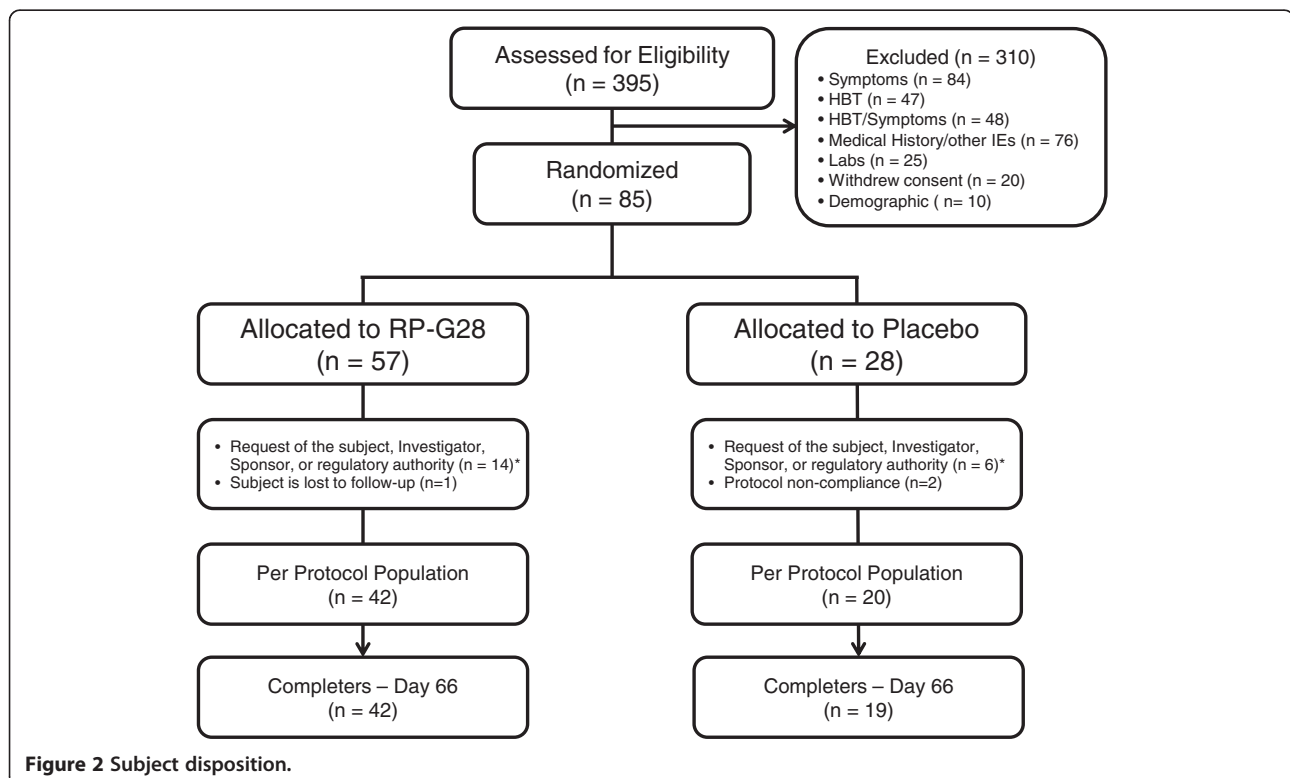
Assessed for Eligibility
(n = 395)

Excluded (n = 310)
• Symptoms (n = 84)
• HBT (n = 47)
• HBT/Symptoms (n = 48)
• Medical History/other IEs (n = 76)
• Labs (n = 25)
• Withdrew consent (n = 20)
• Demographic ( n= 10)

Randomized
(n = 85)

Allocated to RP-G28
(n = 57)

Allocated to Placebo
(n = 28)

• Request of the subject, Investigator, Sponsor, or regulatory authority (n = 14)*
• Subject is lost to follow-up (n=1)

• Request of the subject, Investigator, Sponsor, or regulatory authority (n = 6)*
• Protocol non-compliance (n=2)

Per Protocol Population
(n = 42)

Per Protocol Population
(n = 20)

Completers – Day 66
(n = 42)

Completers – Day 66
(n = 19)

Figure 2 Subject disposition.